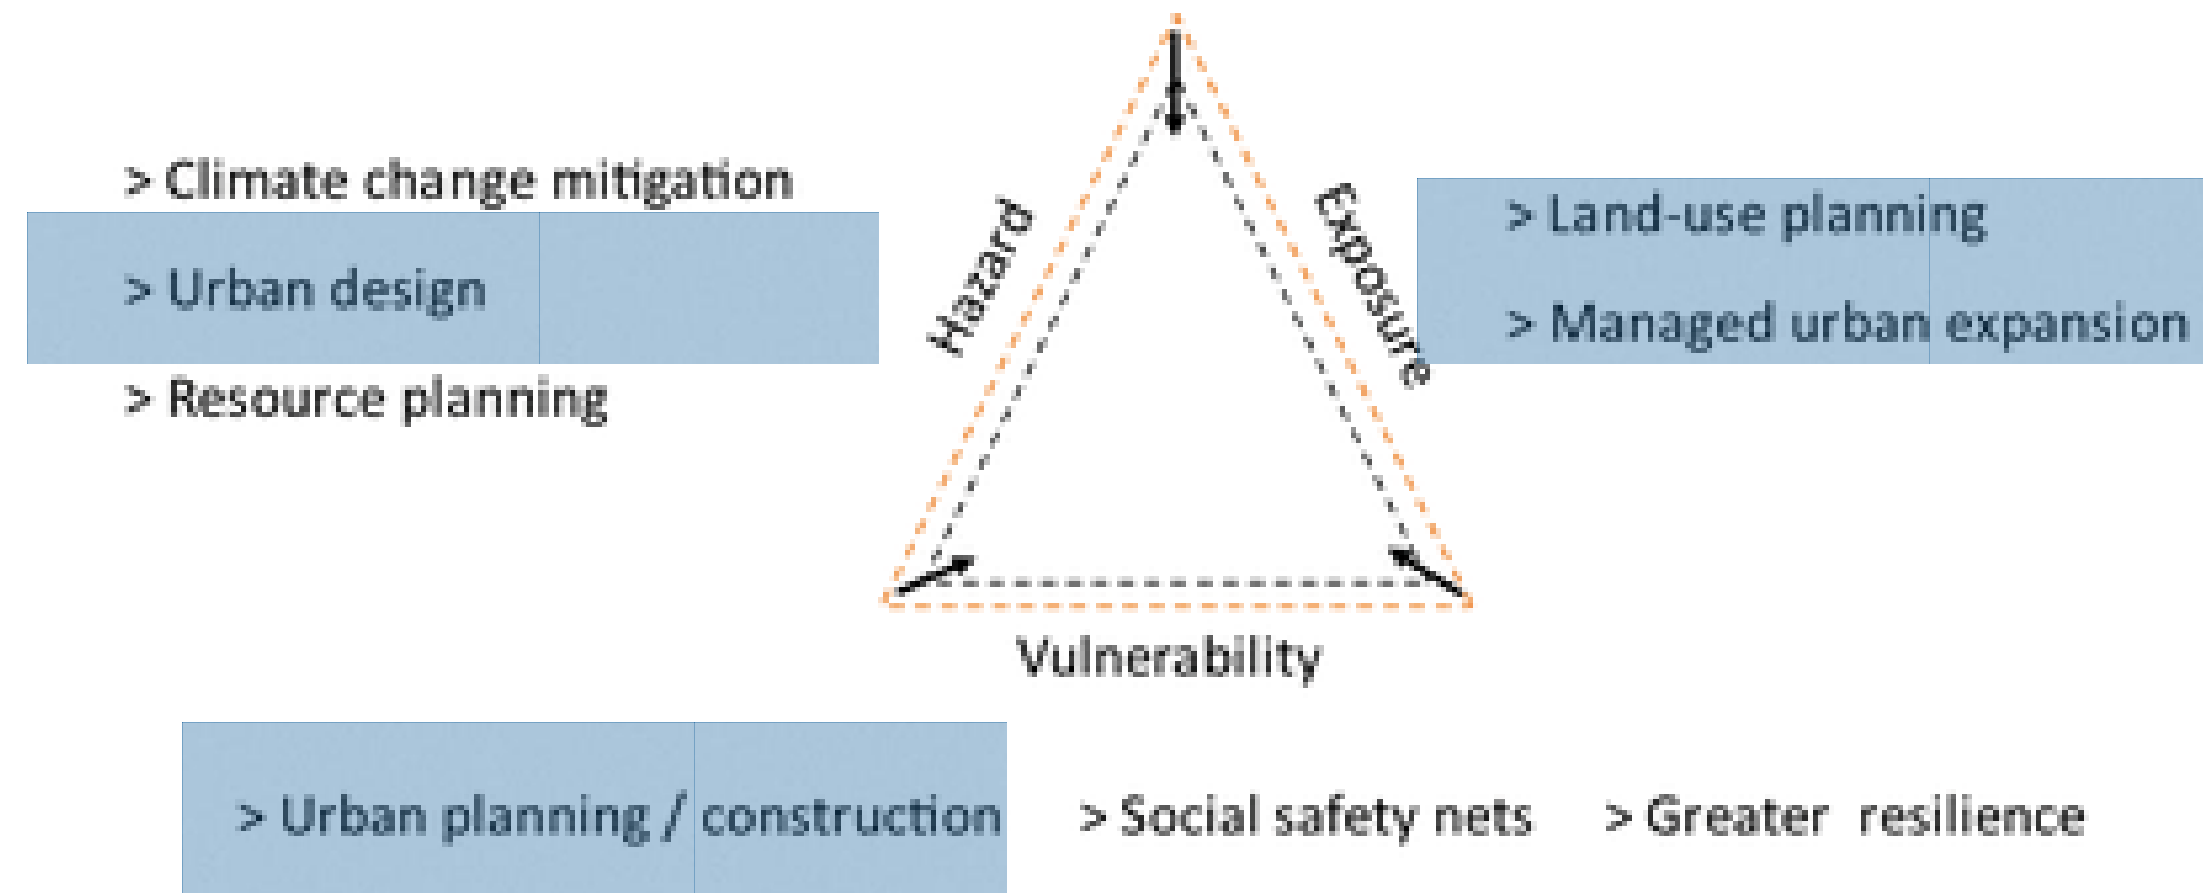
> Climate change mitigation

> Urban design

> Resource planning

Hazard

Exposure

> Land-use planning

> Managed urban expansion

Vulnerability

> Urban planning / construction

> Social safety nets

> Greater resilience